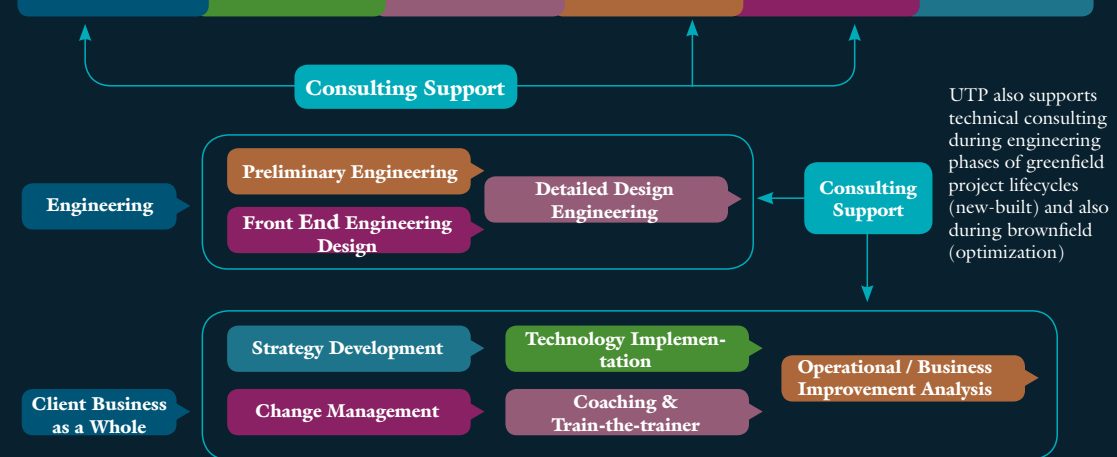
Consulting Support

UTP also supports technical consulting during engineering phases of greenfield project lifecycles (new-built) and also during brownfield (optimization)

Engineering

Preliminary Engineering

Front End Engineering Design

Detailed Design Engineering

Consulting Support

Client Business as a Whole

Strategy Development

Change Management

Technology Implementation

Coaching & Train-the-trainer

Operational / Business Improvement Analysis